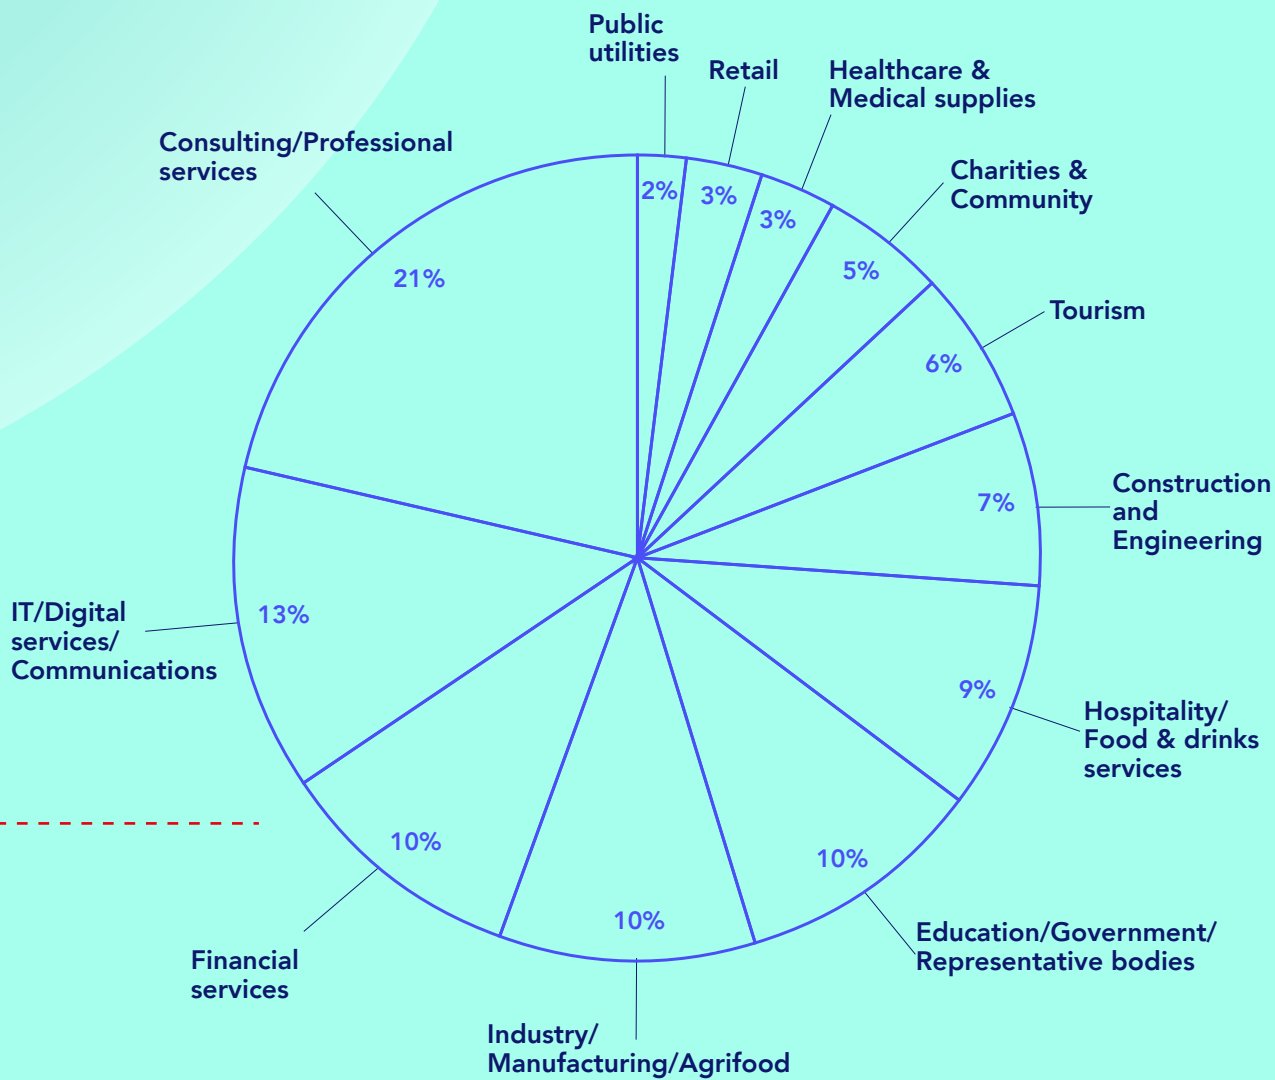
Public utilities
2%
Retail
3%
Healthcare & Medical supplies
3%
Charities & Community
5%
Tourism
6%
Construction and Engineering
7%
Hospitality/ Food & drinks services
9%
Education/Government/ Representative bodies
10%
Industry/ Manufacturing/Agrifood
10%
Financial services
10%
IT/Digital services/ Communications
13%
Consulting/Professional services
21%